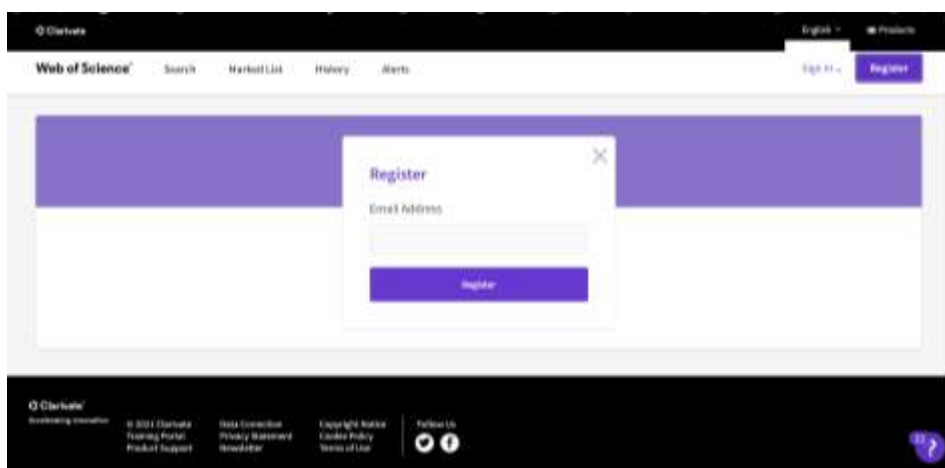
Clarivate

English Products

Web of Science Search Marked List History Alerts

Sign In Register

Register

Email Address

Register

Clarivate
Accelerating innovation

© 2021 Clarivate
Training Portal
Product Support

Data Correction
Privacy Statement
Newsletter

Copyright Notice
Cookie Policy
Terms of Use

Follow Us